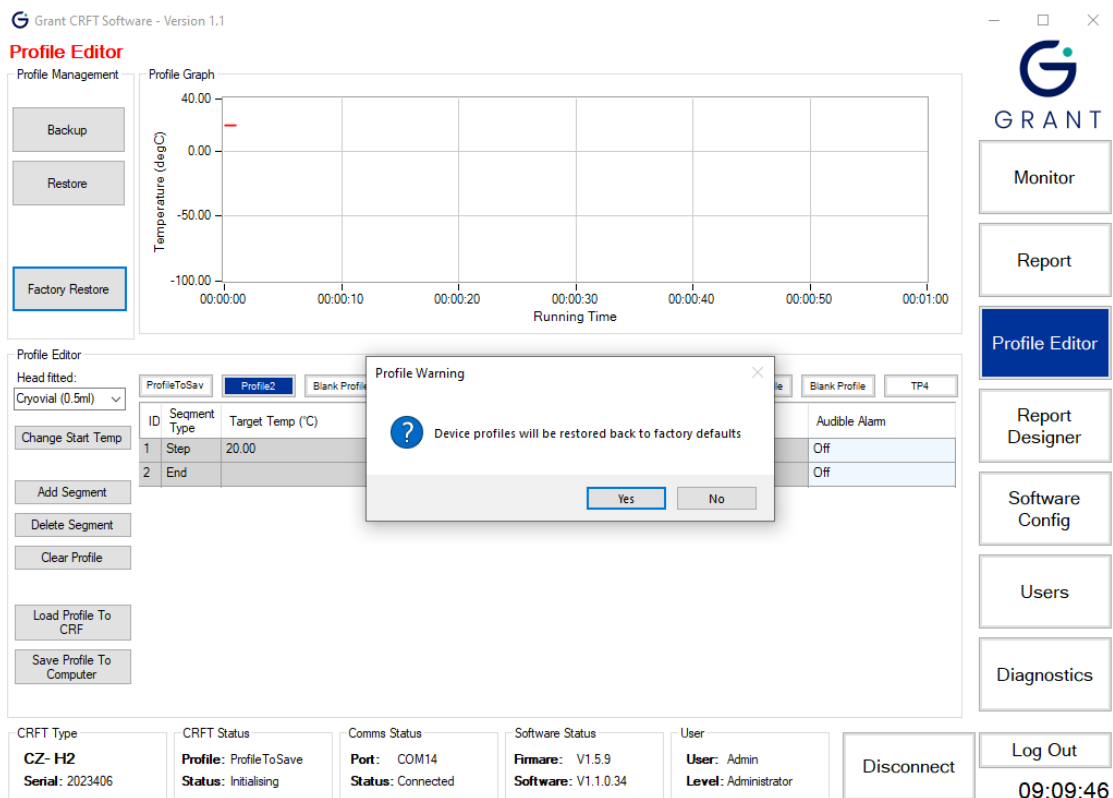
Grant CRFT Software - Version 1.1

Profile Editor

Profile Management

Backup

Restore

Factory Restore

Profile Graph

40.00
0.00
-50.00
-100.00

Temperature (degC)

00:00:00 00:00:10 00:00:20 00:00:30 00:00:40 00:00:50 00:01:00

Running Time

GRANT

Monitor

Report

Profile Editor

Report Designer

Software Config

Users

Diagnostics

Profile Editor

Head fitted:

Cryovial (0.5ml)

Change Start Temp

Add Segment

Delete Segment

Clear Profile

Load Profile To CRF

Save Profile To Computer

ProfileToSav | Profile2 | Blank Profile | le | Blank Profile | TP4

| ID | Segment Type | Target Temp (°C) | Audible Alarm |
|---|---|---|---|
| 1 | Step | 20.00 | Off |
| 2 | End | | Off |

Profile Warning

Device profiles will be restored back to factory defaults

Yes

No

CRFT Type
CZ- H2
Serial: 2023406

CRFT Status
Profile: ProfileToSave
Status: Initialising

Comms Status
Port: COM14
Status: Connected

Software Status
Firmare: V1.5.9
Software: V1.1.0.34

User
User: Admin
Level: Administrator

Disconnect

Log Out

09:09:46